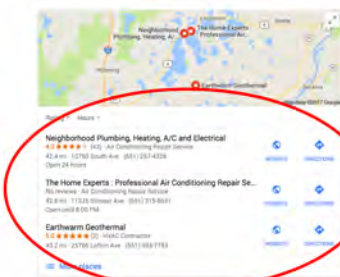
Neighborhood Plumbing, Heating, A/...

The Home Experts : Professional Air...

Earthwarm Geothermal

Map data ©2017 Google

Rating Hours

Neighborhood Plumbing, Heating, A/C and Electrical
4.6 ★★★★★ (43) · Air Conditioning Repair Service
42.4 mi · 10750 South Ave · (651) 257-4336
Open 24 hours

WEBSITE DIRECTIONS

The Home Experts : Professional Air Conditioning Repair Se...
No reviews · Air Conditioning Repair Service
43.0 mi · 11535 Ellerson Ave · (651) 315-8651
Open until 8:00 PM

WEBSITE DIRECTIONS

Earthwarm Geothermal
5.0 ★★★★★ (3) · HVAC Contractor
43.2 mi · 25768 Lofton Ave · (651) 555-7753

WEBSITE DIRECTIONS

More places